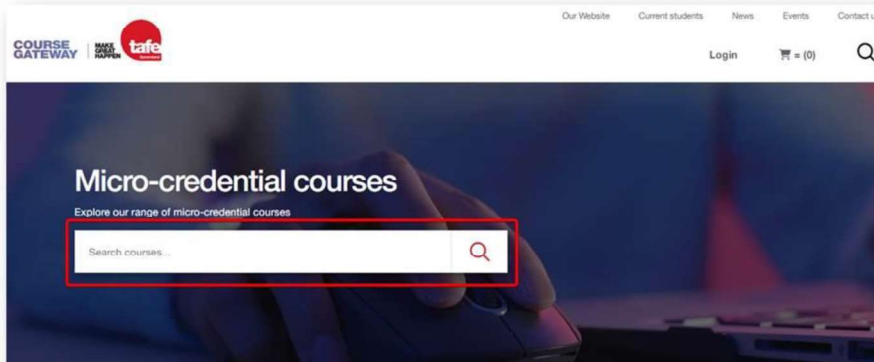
Our Website Current students News Events Contact u

COURSE GATEWAY MAKE GREAT HAPPEN tafe Queensland

Login = (0)

Micro-credential courses

Explore our range of micro-credential courses

Search courses...